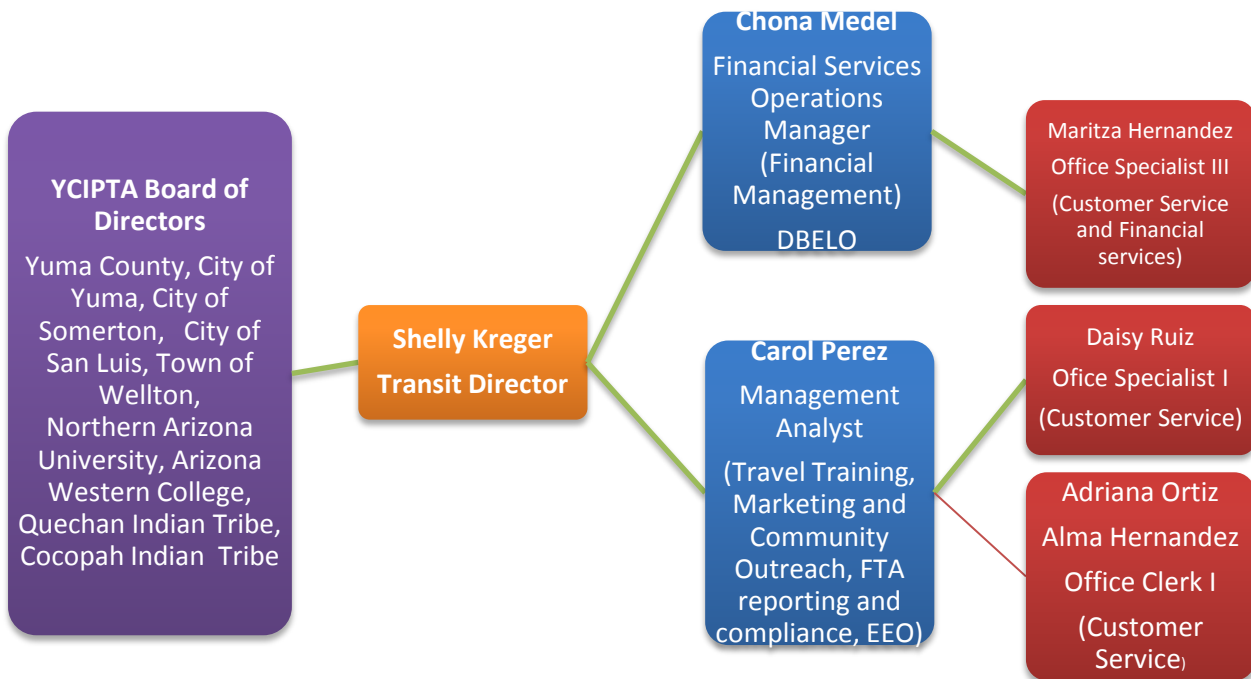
YCIPTA Board of Directors

Yuma County, City of Yuma, City of Somerton, City of San Luis, Town of Wellton, Northern Arizona University, Arizona Western College, Quechan Indian Tribe, Cocopah Indian Tribe

Shelly Kreger

Transit Director

Chona Medel

Financial Services Operations Manager (Financial Management)

DBELO

Maritza Hernandez

Office Specialist III

(Customer Service and Financial services)

Carol Perez

Management Analyst

(Travel Training, Marketing and Community Outreach, FTA reporting and compliance, EEO)

Daisy Ruiz

Ofice Specialist I

(Customer Service)

Adriana Ortiz

Alma Hernandez

Office Clerk I

(Customer Service)